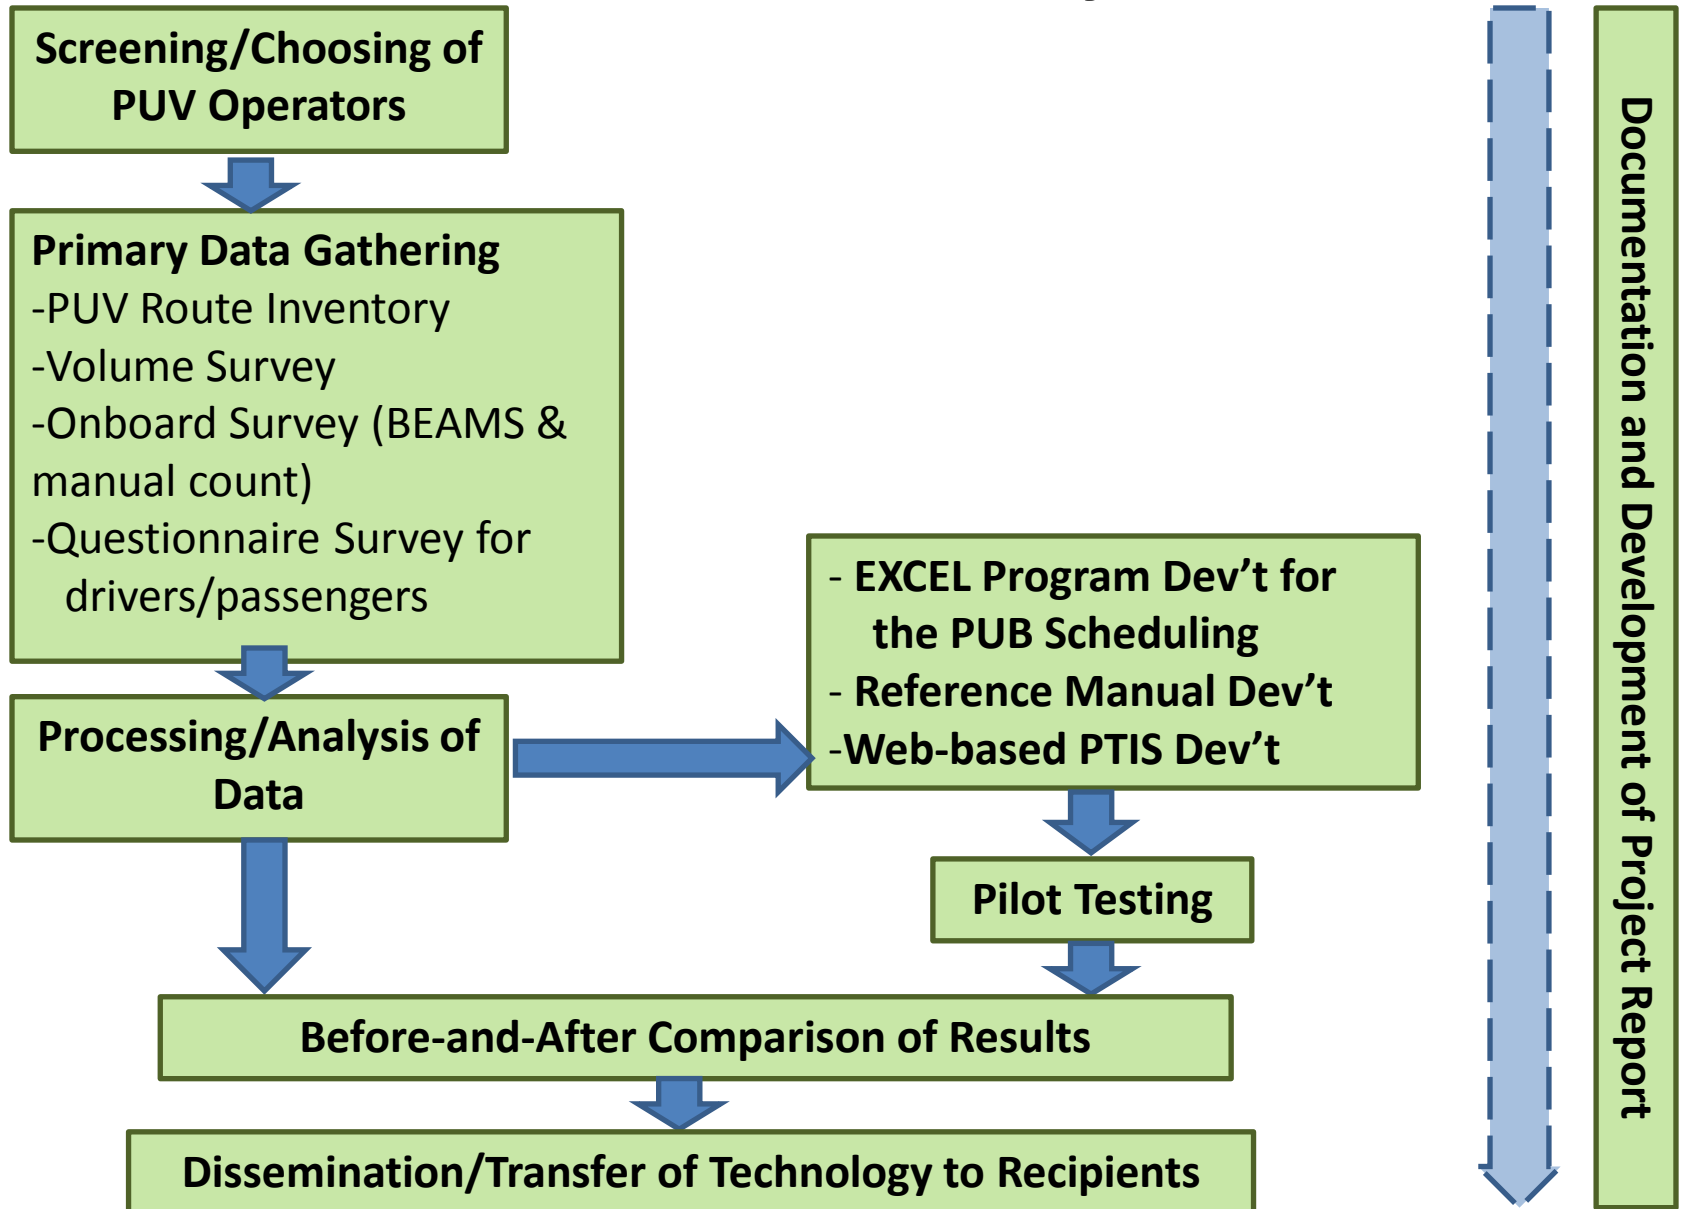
Screening/Choosing of PUV Operators

Primary Data Gathering
-PUV Route Inventory
-Volume Survey
-Onboard Survey (BEAMS & manual count)
-Questionnaire Survey for drivers/passengers

Processing/Analysis of Data

- EXCEL Program Dev’t for the PUB Scheduling
- Reference Manual Dev’t
-Web-based PTIS Dev’t

Pilot Testing

Before-and-After Comparison of Results

Dissemination/Transfer of Technology to Recipients

Documentation and Development of Project Report